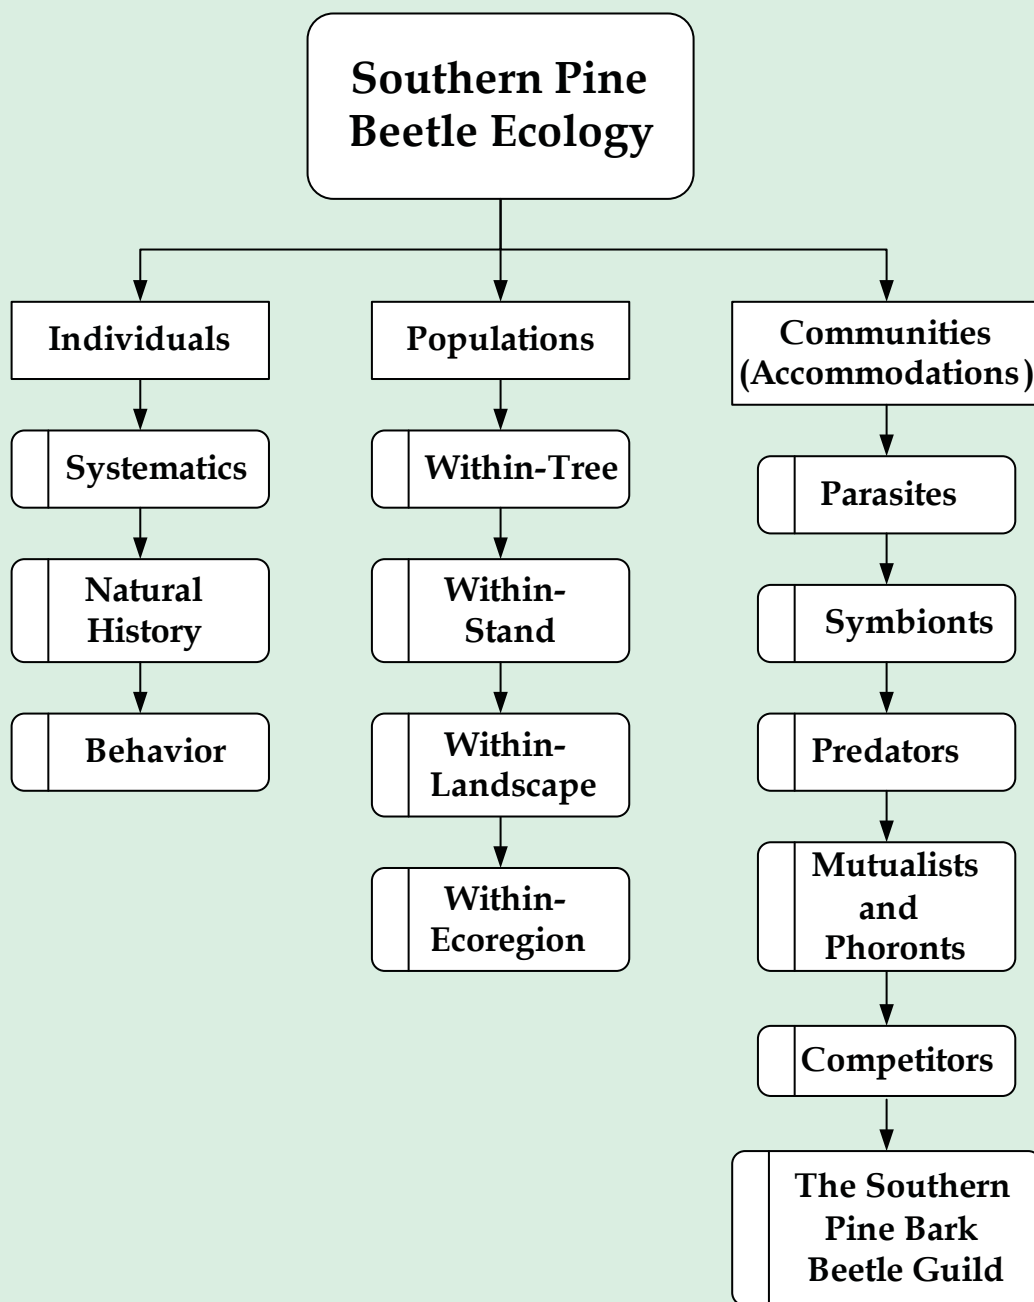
Southern Pine Beetle Ecology

Individuals

Systematics

Natural History

Behavior

Populations

Within-Tree

Within-Stand

Within-Landscape

Within-Ecoregion

Communities (Accommodations)

Parasites

Symbionts

Predators

Mutualists and Phoronts

Competitors

The Southern Pine Bark Beetle Guild